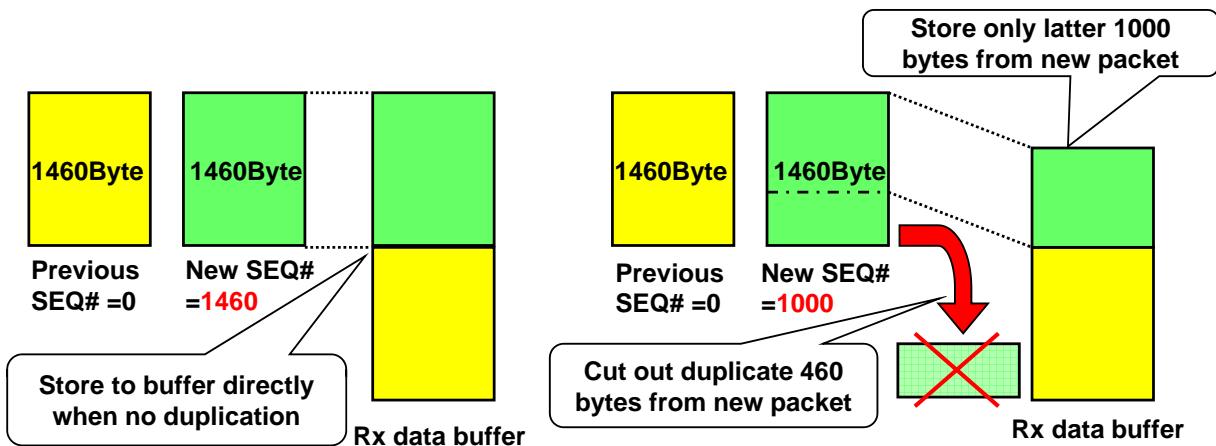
1460Byte

1460Byte

Previous SEQ# =0

New SEQ# =1460

Store to buffer directly when no duplication

Rx data buffer

Store only latter 1000 bytes from new packet

1460Byte

1460Byte

Previous SEQ# =0

New SEQ# =1000

Cut out duplicate 460 bytes from new packet

Rx data buffer